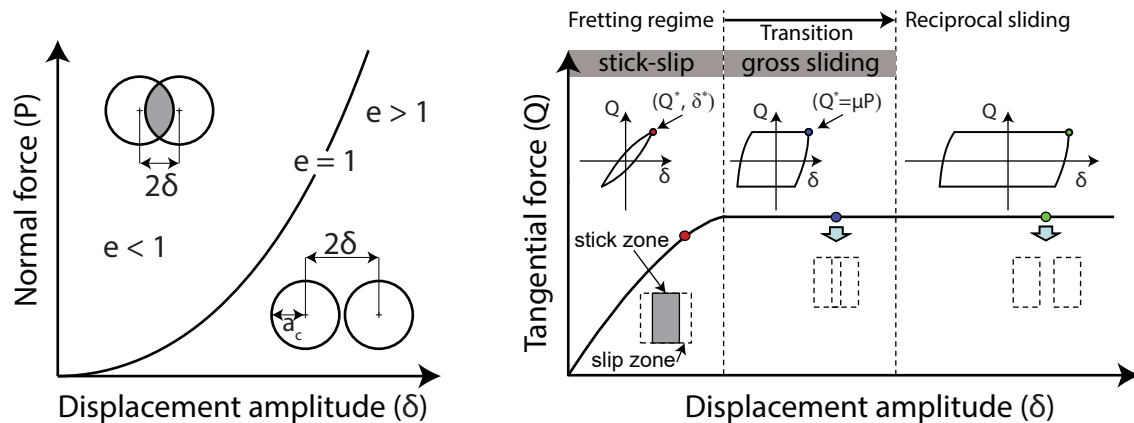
Normal force (P)

$2\delta$

e > 1

e = 1

e < 1

$2\delta$

$a_c$

Displacement amplitude (δ)

Fretting regime

Transition

Reciprocal sliding

stick-slip

gross sliding

Q

$(Q^*, \delta^*)$

δ

Q

$(Q^*=\mu P)$

δ

Q

δ

Tangential force (Q)

stick zone

slip zone

Displacement amplitude (δ)